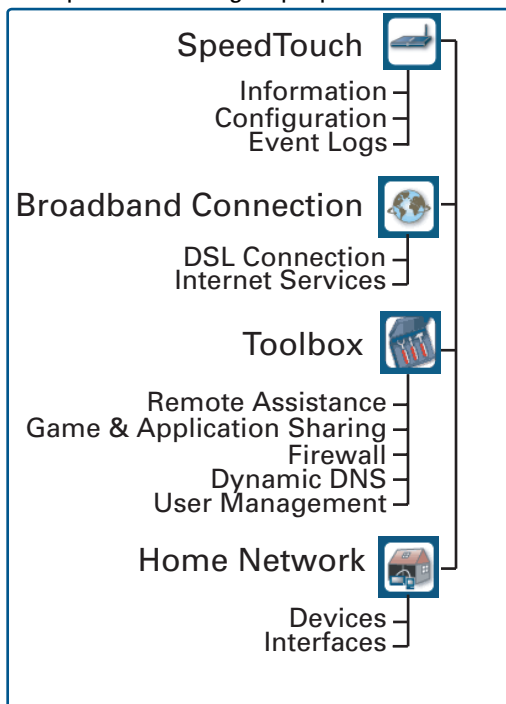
SpeedTouch
Information
Configuration
Event Logs

Broadband Connection
DSL Connection
Internet Services

Toolbox
Remote Assistance
Game & Application Sharing
Firewall
Dynamic DNS
User Management

Home Network
Devices
Interfaces